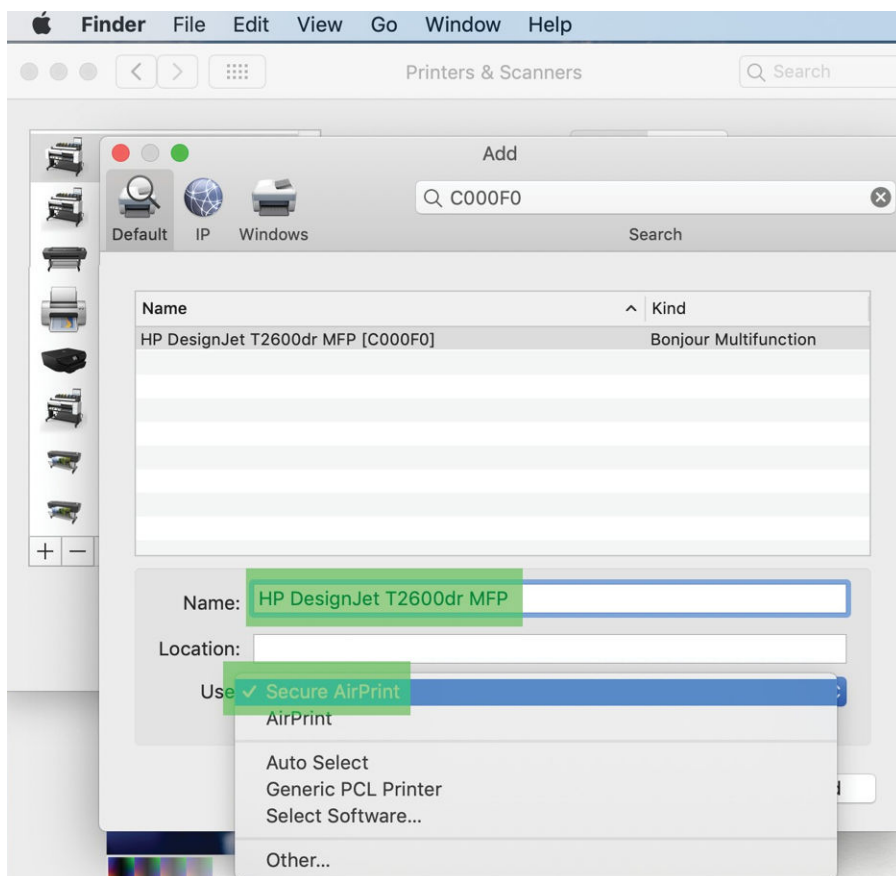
Finder File Edit View Go Window Help

Printers & Scanners

Search

Add

C000F0

Default IP Windows

Search

| Name | Kind |
|---|---|
| HP DesignJet T2600dr MFP [C000F0] | Bonjour Multifunction |

+ −

Name: HP DesignJet T2600dr MFP

Location:

Use ✓ Secure AirPrint

AirPrint

Auto Select

Generic PCL Printer

Select Software...

Other...